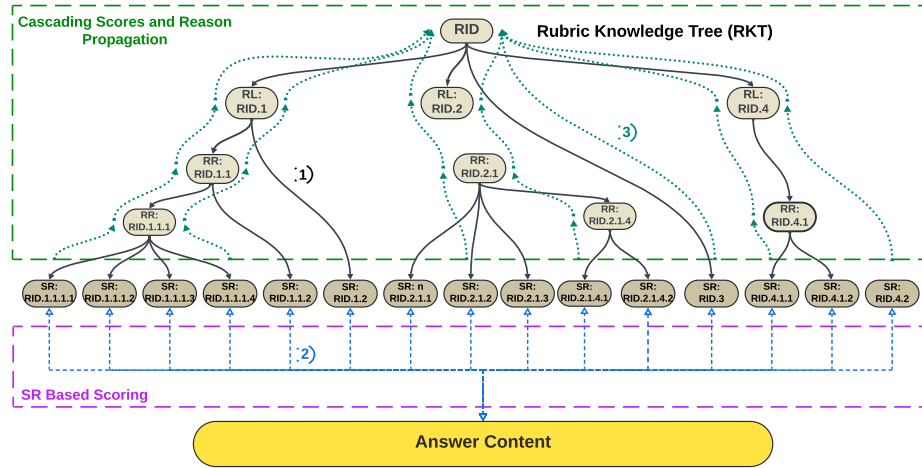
Cascading Scores and Reason Propagation

RID

Rubric Knowledge Tree (RKT)

RL: RID.1

RL: RID.2

RL: RID.4

3)

1)

RR: RID.1.1

RR: RID.2.1

RR: RID.1.1.1

RR: RID.2.1.4

RR: RID.4.1

SR: RID.1.1.1.1

SR: RID.1.1.1.2

SR: RID.1.1.1.3

SR: RID.1.1.1.4

SR: RID.1.1.2

SR: RID.1.2

SR: n RID.2.1.1

SR: RID.2.1.2

SR: RID.2.1.3

SR: RID.2.1.4.1

SR: RID.2.1.4.2

SR: RID.3

SR: RID.4.1.1

SR: RID.4.1.2

SR: RID.4.2

2)

SR Based Scoring

Answer Content